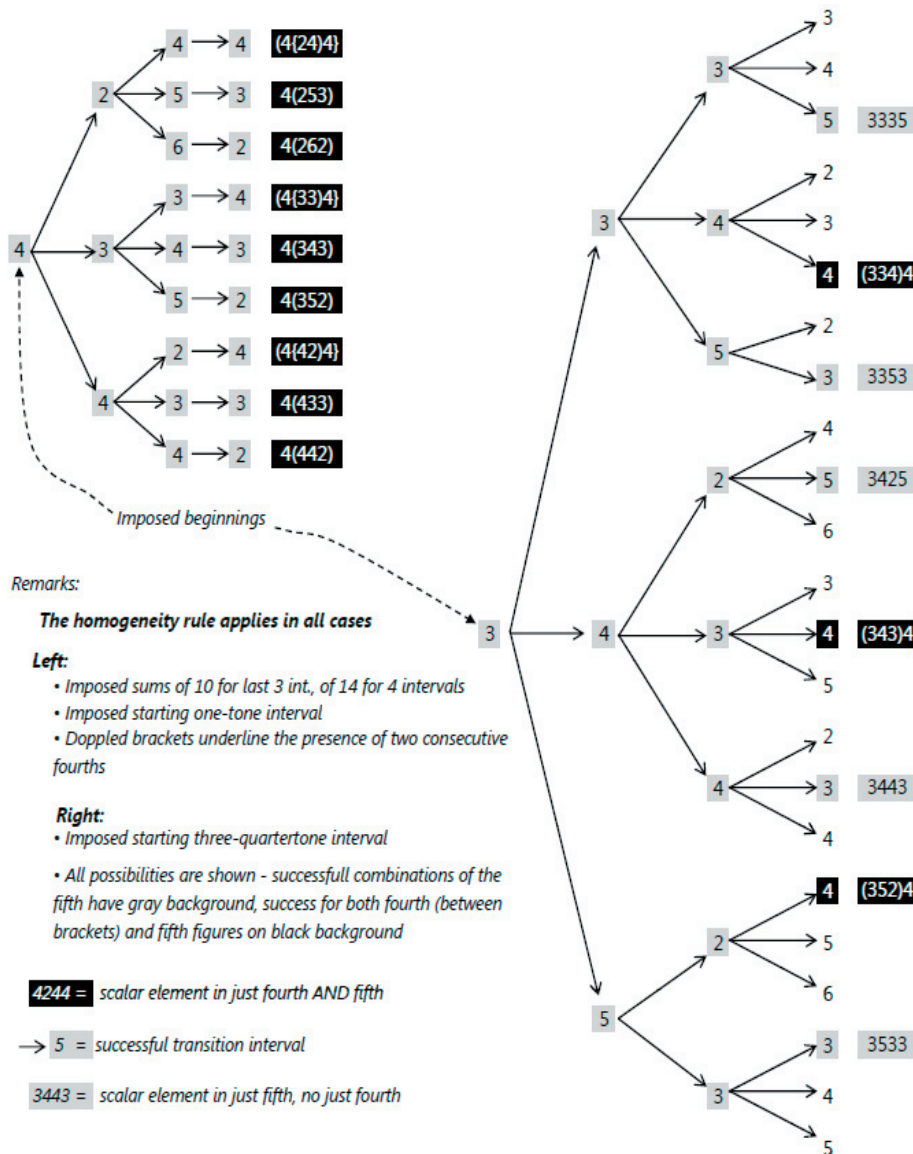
4
2
4 → 4 (4(24)4}
5 → 3 4(253)
6 → 2 4(262)
3
3 → 4 (4(33)4}
4 → 3 4(343)
5 → 2 4(352)
4
2 → 4 (4(42)4}
3 → 3 4(433)
4 → 2 4(442)

Imposed beginnings

Remarks:

The homogeneity rule applies in all cases

Left:
• Imposed sums of 10 for last 3 int., of 14 for 4 intervals
• Imposed starting one-tone interval
• Doppled brackets underline the presence of two consecutive fourths

Right:
• Imposed starting three-quartertone interval
• All possibilities are shown - successfull combinations of the fifth have gray background, success for both fourth (between brackets) and fifth figures on black background

4244 = scalar element in just fourth AND fifth

→ 5 = successful transition interval

3443 = scalar element in just fifth, no just fourth

3
3
3
3
4
5 3335
4
2
3
4 (334)4
5
2
3 3353
4
2
4
5 3425
6
3
3
4 (343)4
5
4
2
3 3443
4
5
2
4 (352)4
5
6
3
3 3533
4
5